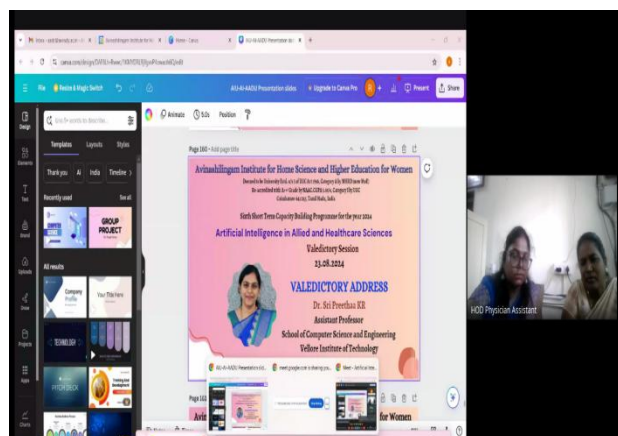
Avinashilingam Institute for Home Science and Higher Education for Women

Sixth Short Term Capacity Building Programme for the year 2024

Artificial Intelligence in Allied and Healthcare Sciences

Valedictory Session

23.08.2024

VALEDICTORY ADDRESS

Dr. Sri Preethaa KR

Assistant Professor

School of Computer Science and Engineering

Vellore Institute of Technology

File | Resize & Magic Switch | AIS-AI-AADU Presentation slides | Upgrade to Canva Pro | Present | Share

Design | Elements | Text | Brand | Uploads | Draw | Projects | Apps | Charts

Templates | Layouts | Styles

Thank you | AI | India | Timeline

Recently used | See all

GROUP PROJECT

All results

Company Profile

Your Title Here

TECHNOLOGY

PITCH DECK

Animate | 5.0s | Position

Page 160 - Add page title

Page 161

HOD Physician Assistant